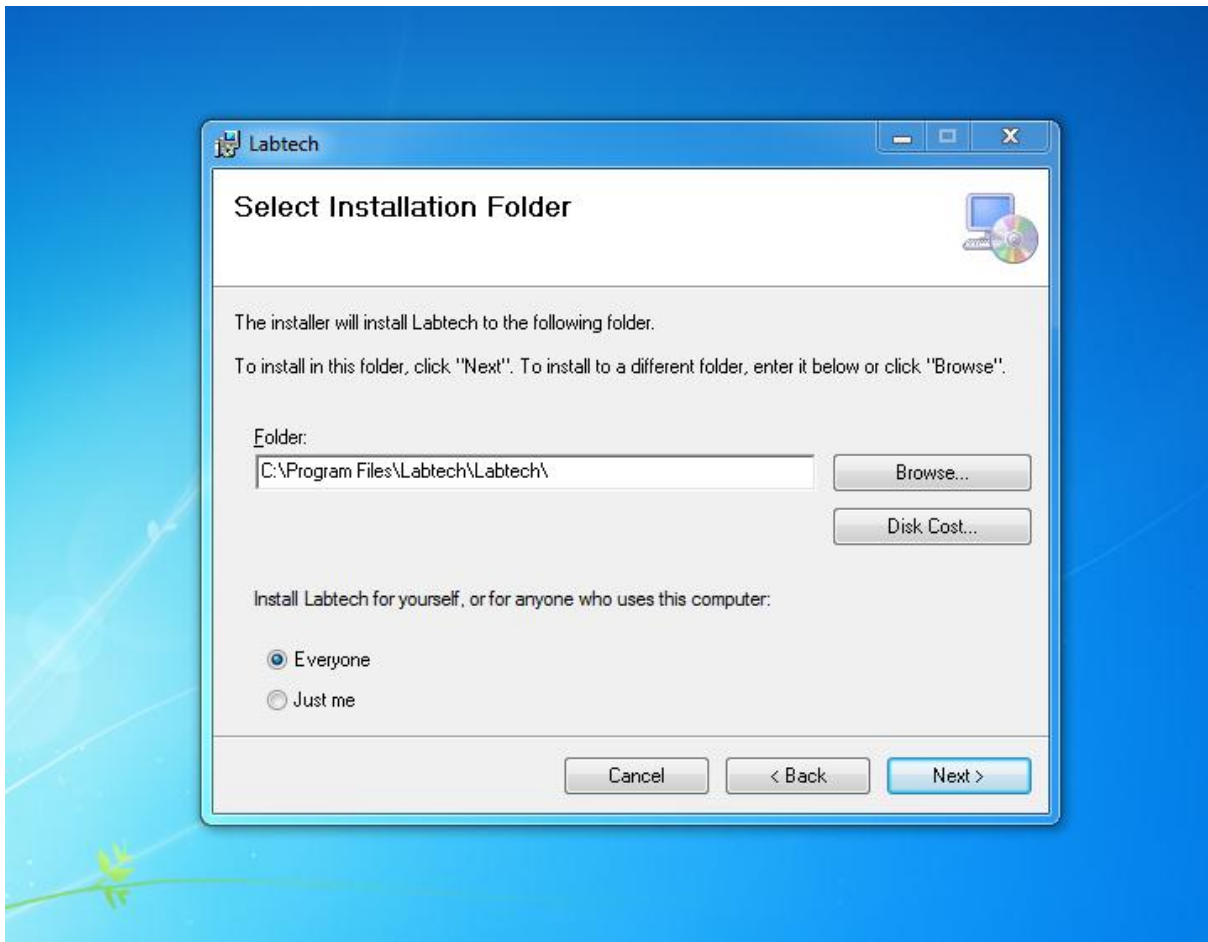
Labtech

Select Installation Folder

The installer will install Labtech to the following folder.

To install in this folder, click "Next". To install to a different folder, enter it below or click "Browse".

Folder:

C:\Program Files\Labtech\Labtech\

Browse...

Disk Cost...

Install Labtech for yourself, or for anyone who uses this computer:

Everyone

Just me

Cancel

< Back

Next >